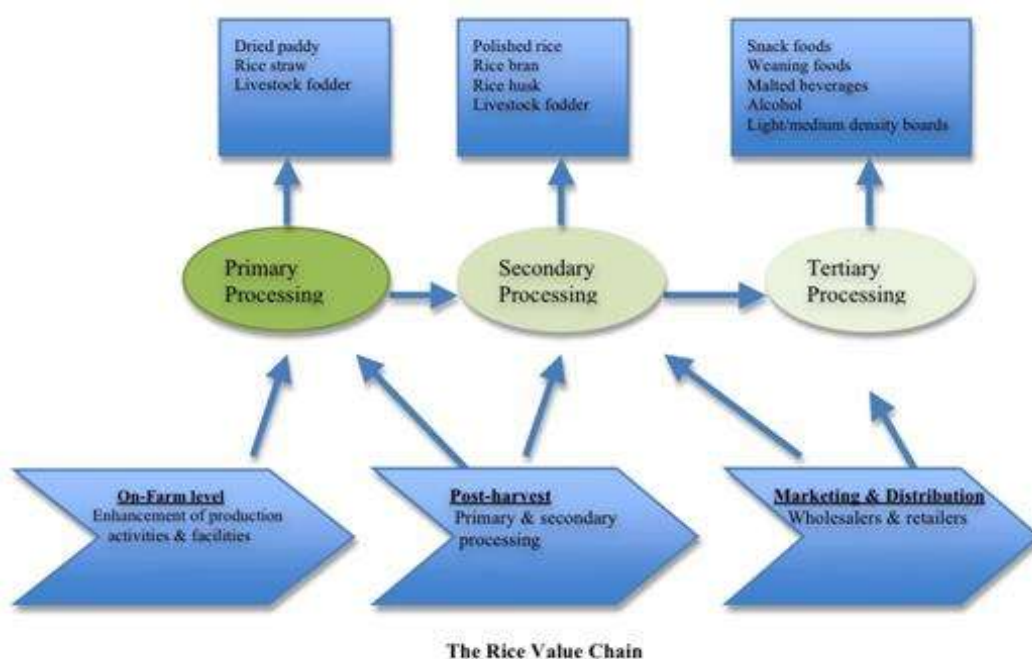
Dried paddy
Rice straw
Livestock fodder

Polished rice
Rice bran
Rice husk
Livestock fodder

Snack foods
Weaning foods
Malted beverages
Alcohol
Light/medium density boards

Primary Processing

Secondary Processing

Tertiary Processing

On-Farm level
Enhancement of production activities & facilities

Post-harvest
Primary & secondary processing

Marketing & Distribution
Wholesalers & retailers

The Rice Value Chain